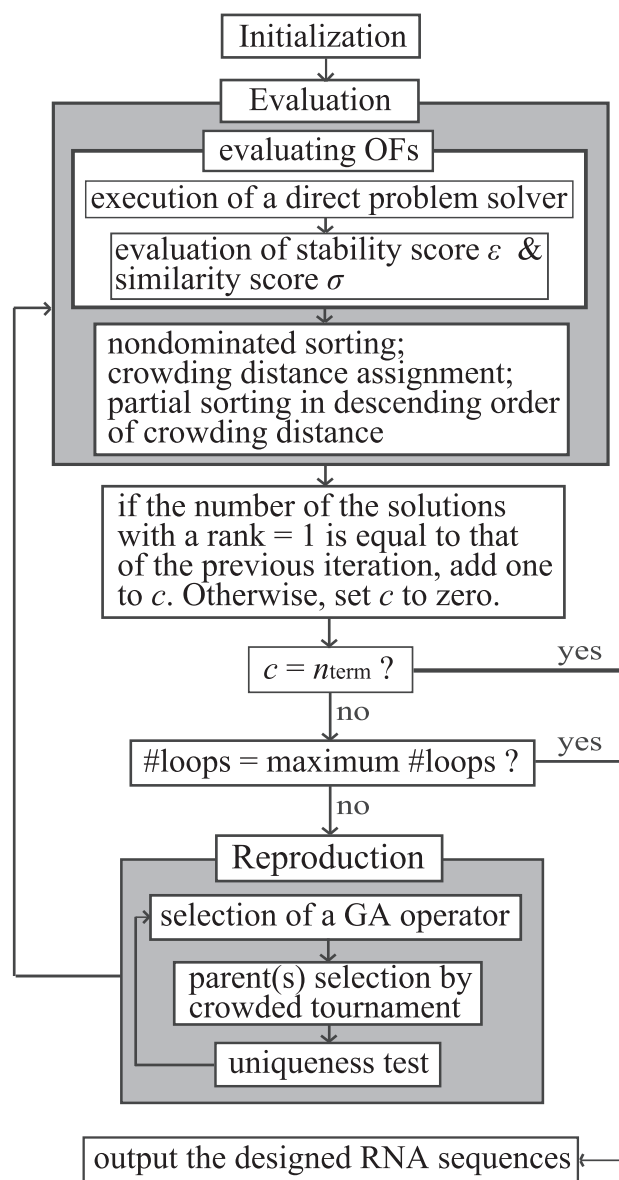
Initialization

Evaluation

evaluating OFs

execution of a direct problem solver

evaluation of stability score $\varepsilon$ & similarity score $\sigma$

nondominated sorting; crowding distance assignment; partial sorting in descending order of crowding distance

if the number of the solutions with a rank = 1 is equal to that of the previous iteration, add one to $c$. Otherwise, set $c$ to zero.

$c = n_{\text{term}}$ ?

yes

no

#loops = maximum #loops ?

yes

no

Reproduction

selection of a GA operator

parent(s) selection by crowded tournament

uniqueness test

output the designed RNA sequences